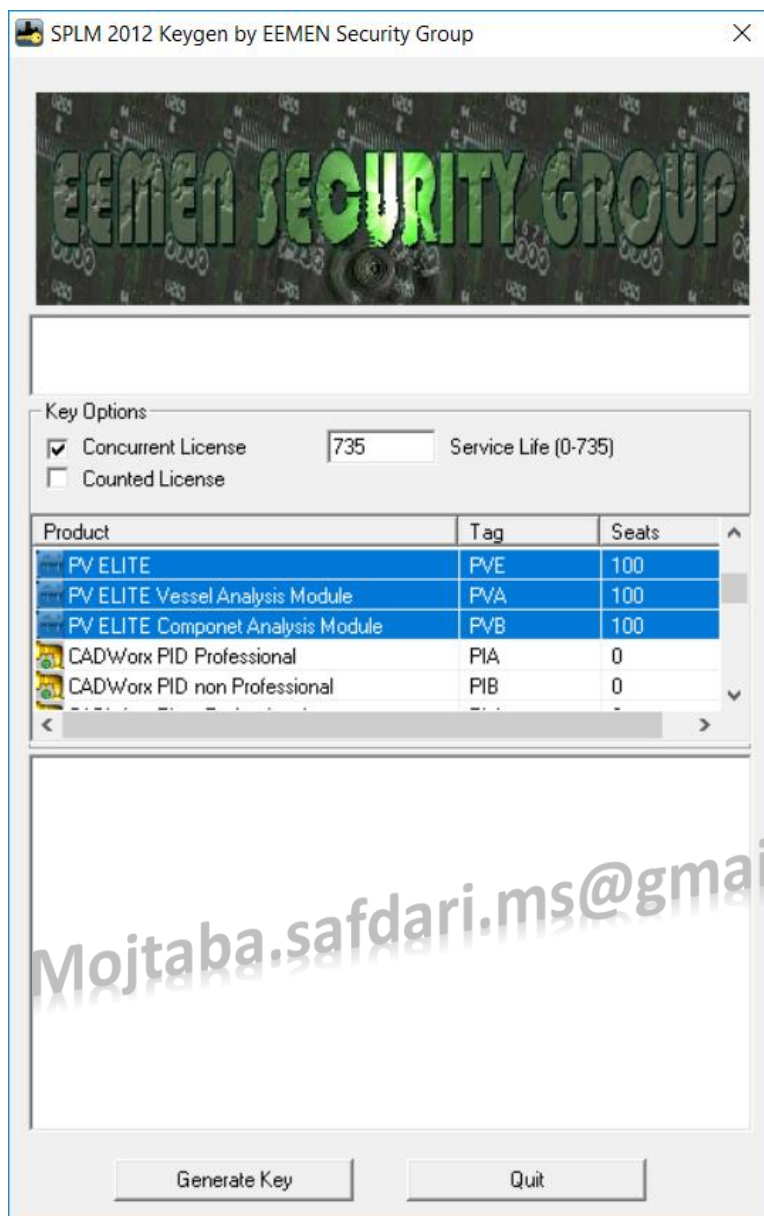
SPLM 2012 Keygen by EEMEN Security Group

EEMEN SECURITY GROUP

Key Options
Concurrent License 735 Service Life (0-735)
Counted License

| Product | Tag | Seats |
|---|---|---|
| PV ELITE | PVE | 100 |
| PV ELITE Vessel Analysis Module | PVA | 100 |
| PV ELITE Componet Analysis Module | PVB | 100 |
| CADWorx PID Professional | PIA | 0 |
| CADWorx PID non Professional | PIB | 0 |
| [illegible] | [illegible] | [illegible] |

Mojtaba.safdari.ms@gmai

Generate Key
Quit